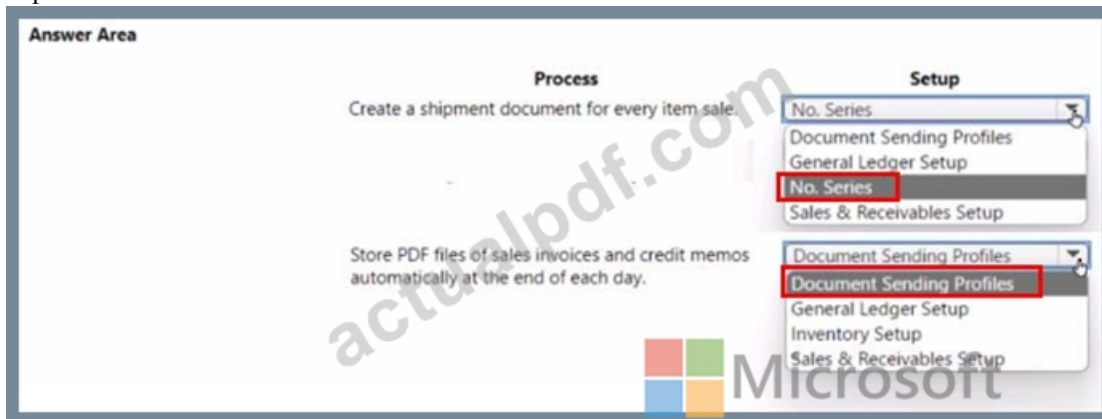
Answer Area

| Process | Setup |
|---|---|
| Create a shipment document for every item sale. | No. Series |
| | Document Sending Profiles |
| | General Ledger Setup |
| | No. Series |
| | Sales & Receivables Setup |
| Store PDF files of sales invoices and credit memos automatically at the end of each day. | Document Sending Profiles |
| | Document Sending Profiles |
| | General Ledger Setup |
| | Inventory Setup |
| | Sales & Receivables Setup |

actualpdf.com

Microsoft